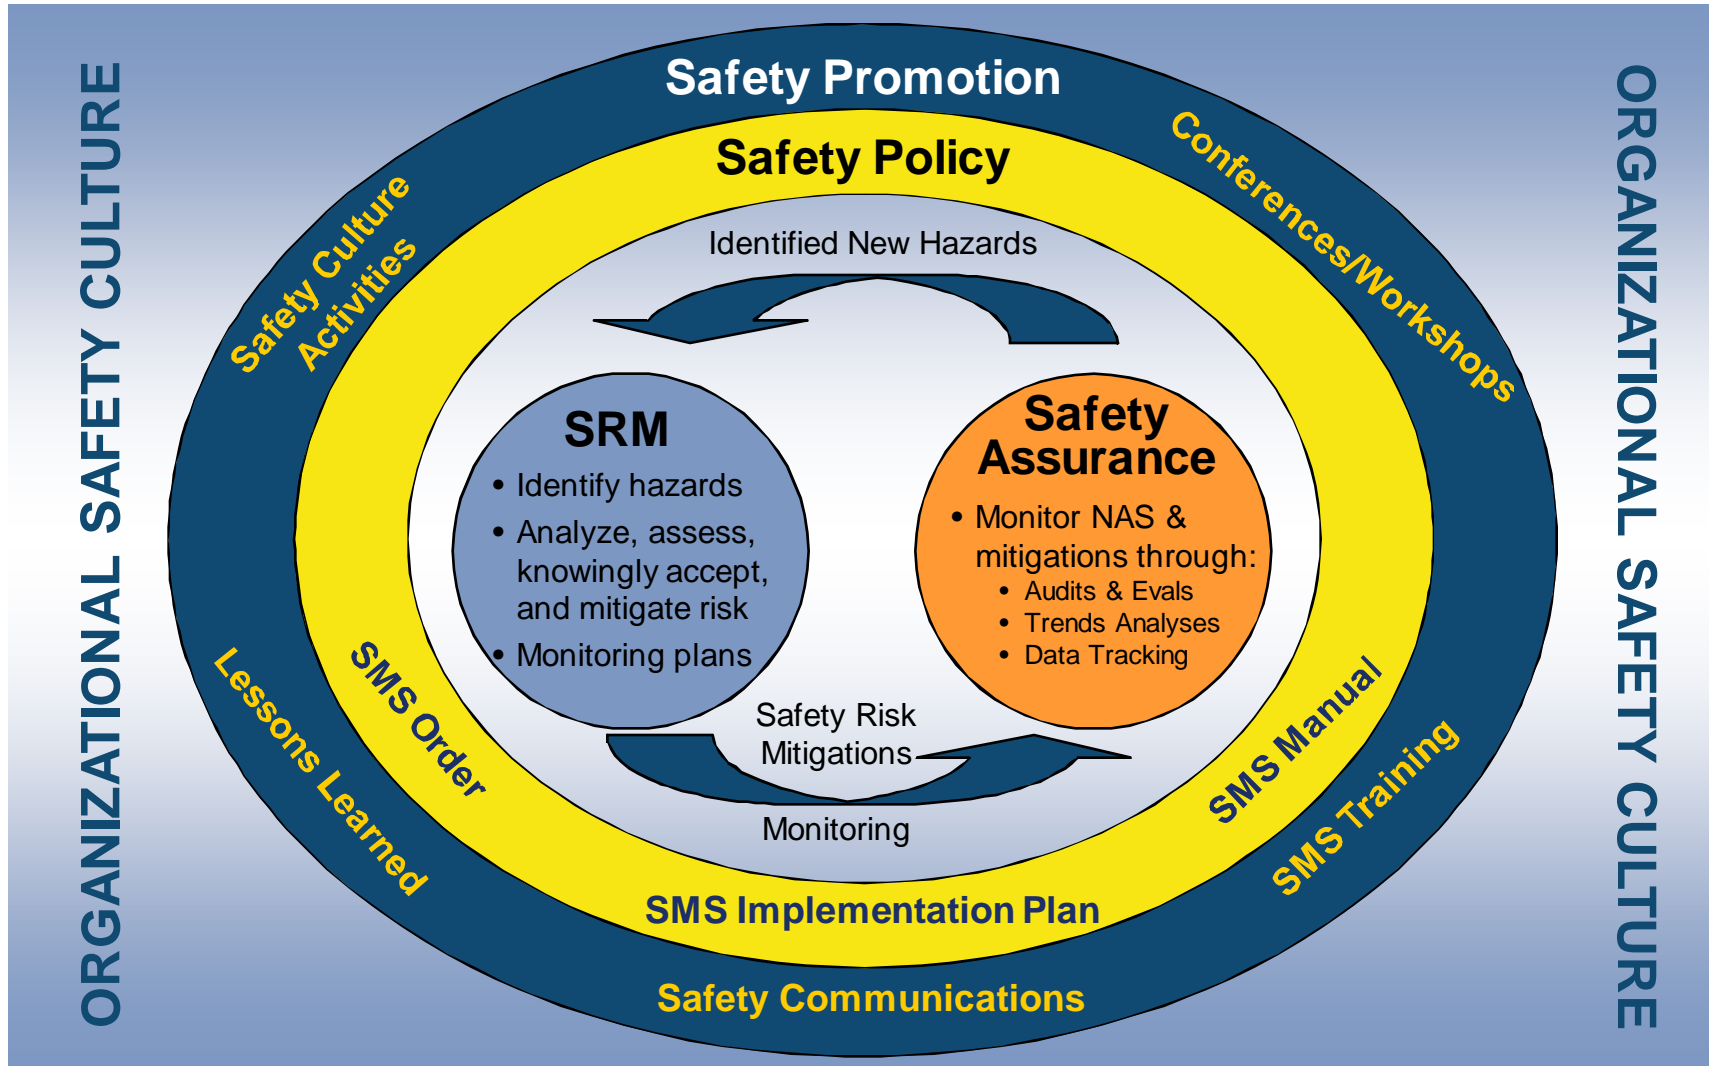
ORGANIZATIONAL SAFETY CULTURE

Safety Promotion

Safety Culture Activities

Conferences/Workshops

Safety Policy

Identified New Hazards

SRM

• Identify hazards
• Analyze, assess, knowingly accept, and mitigate risk
• Monitoring plans

Safety Assurance

• Monitor NAS & mitigations through:
  • Audits & Evals
  • Trends Analyses
  • Data Tracking

Safety Risk Mitigations

Monitoring

SMS Order

Lessons Learned

SMS Manual

SMS Training

SMS Implementation Plan

Safety Communications

ORGANIZATIONAL SAFETY CULTURE